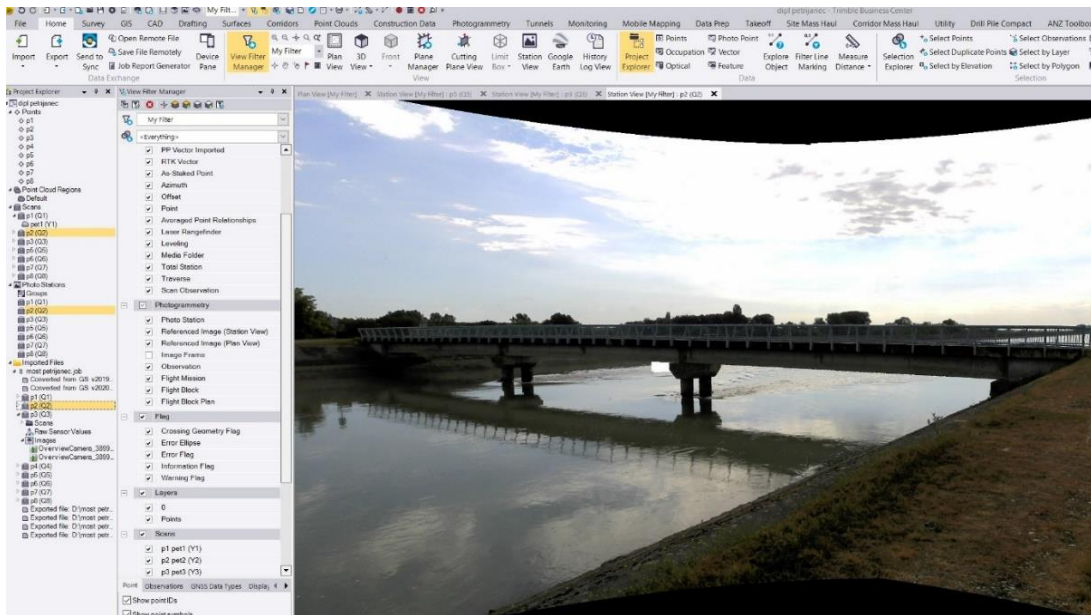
My Filt... dipl petrijanec - Trimble Business Center

File Home Survey GIS CAD Drafting Surfaces Corridors Point Clouds Construction Data Photogrammetry Tunnels Monitoring Mobile Mapping Data Prep Takeoff Site Mass Haul Corridor Mass Haul Utility Drill Pile Compact ANZ Toolbox

Import Export Send to Sync Open Remote File Save File Remotely Job Report Generator Data Exchange Device Pane View Filter Manager My Filter Plan View 3D View Front Plane Manager Cutting Plane View Limit Box Station View Google Earth History Log View View Project Explorer Points Occupation Optical Photo Point Vector Feature Data Explore Object Filter Line Marking Measure Distance Selection Explorer Select Points Select Duplicate Points Select by Elevation Select Observations Select by Layer Select by Polygon Selection

Project Explorer
dipl petrijanec
Points
p1
p2
p3
p4
p5
p6
p7
p8
Point Cloud Regions
Default
Scans
p1 (Q1)
pet1 (Y1)
p2 (Q2)
p3 (Q3)
p5 (Q5)
p6 (Q6)
p7 (Q7)
p8 (Q8)
Photo Stations
Groups
p1 (Q1)
p2 (Q2)
p3 (Q3)
p5 (Q5)
p6 (Q6)
p7 (Q7)
p8 (Q8)
Imported Files
most petrijanec.job
Converted from GS v2019...
Converted from GS v2020...
p1 (Q1)
p2 (Q2)
p3 (Q3)
Scans
Raw Sensor Values
Images
OverviewCamera_3899...
OverviewCamera_3899...
p4 (Q4)
p5 (Q5)
p6 (Q6)
p7 (Q7)
p8 (Q8)
Exported file: D:\most petr...
Exported file: D:\most petr...
Exported file: D:\most petr...
Exported file: D:\most petr...

View Filter Manager
My Filter
<Everything>
PP Vector Imported
RTK Vector
As-Staked Point
Azimuth
Offset
Point
Averaged Point Relationships
Laser Rangefinder
Leveling
Media Folder
Total Station
Traverse
Scan Observation
Photogrammetry
Photo Station
Referenced Image (Station View)
Referenced Image (Plan View)
Image Frame
Observation
Flight Mission
Flight Block
Flight Block Plan
Flag
Crossing Geometry Flag
Error Ellipse
Error Flag
Information Flag
Warning Flag
Layers
0
Points
Scans
p1 pet1 (Y1)
p2 pet2 (Y2)
p3 pet3 (Y3)
Point Observations GNSS Data Types Display
Show point IDs
Show point symbols

Plan View [My Filter] Station View [My Filter] : p5 (Q5) Station View [My Filter] : p3 (Q3) Station View [My Filter] : p2 (Q2)